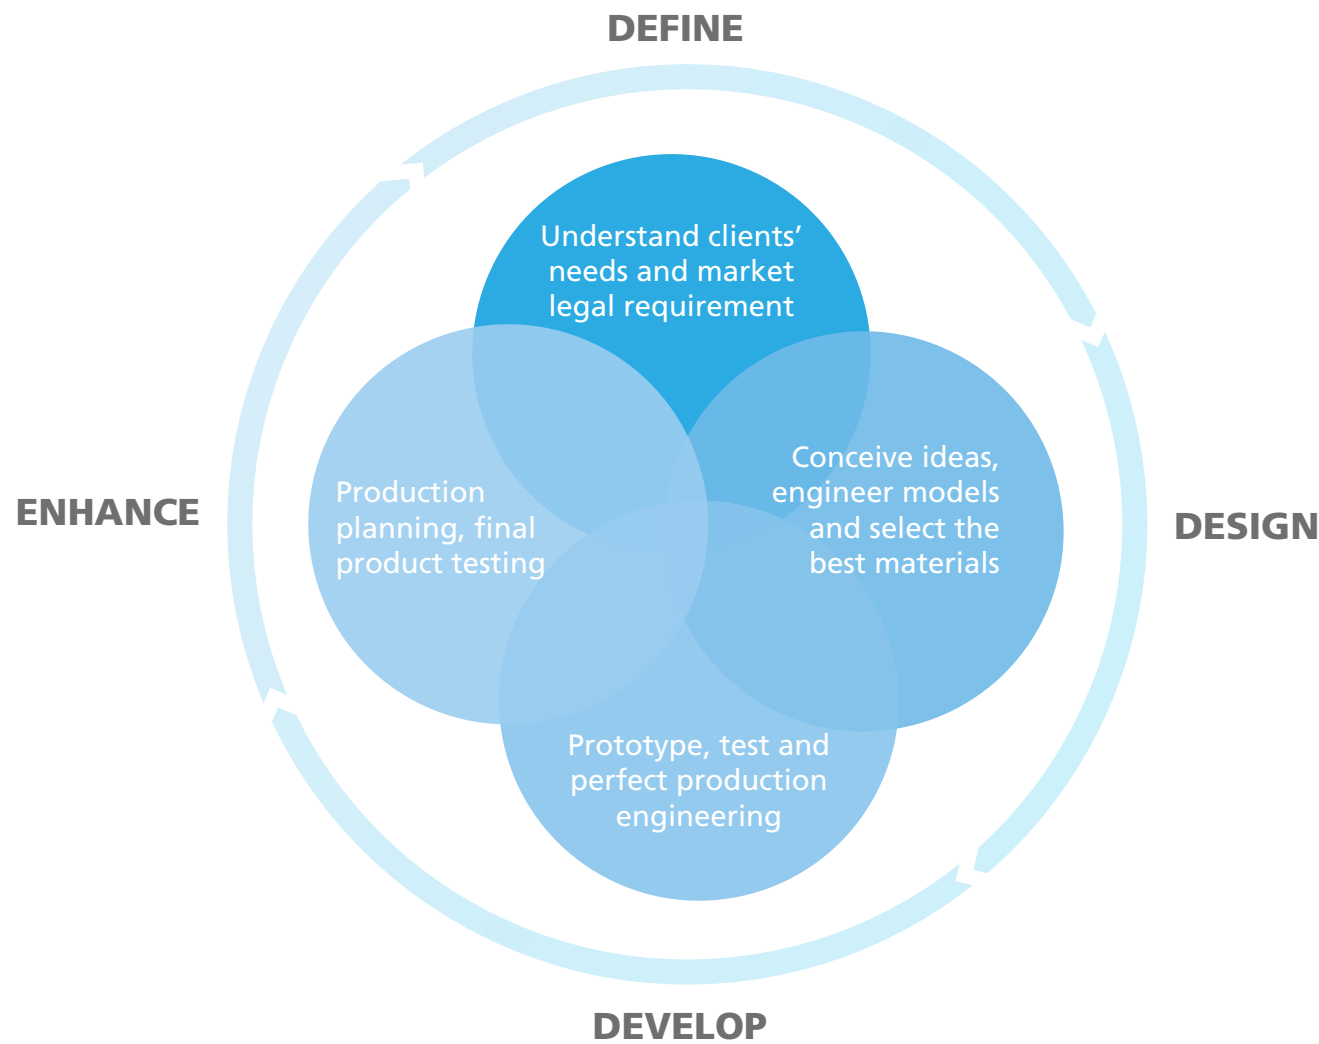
DEFINE

Understand clients' needs and market legal requirement

DESIGN

Conceive ideas, engineer models and select the best materials

DEVELOP

Prototype, test and perfect production engineering

ENHANCE

Production planning, final product testing